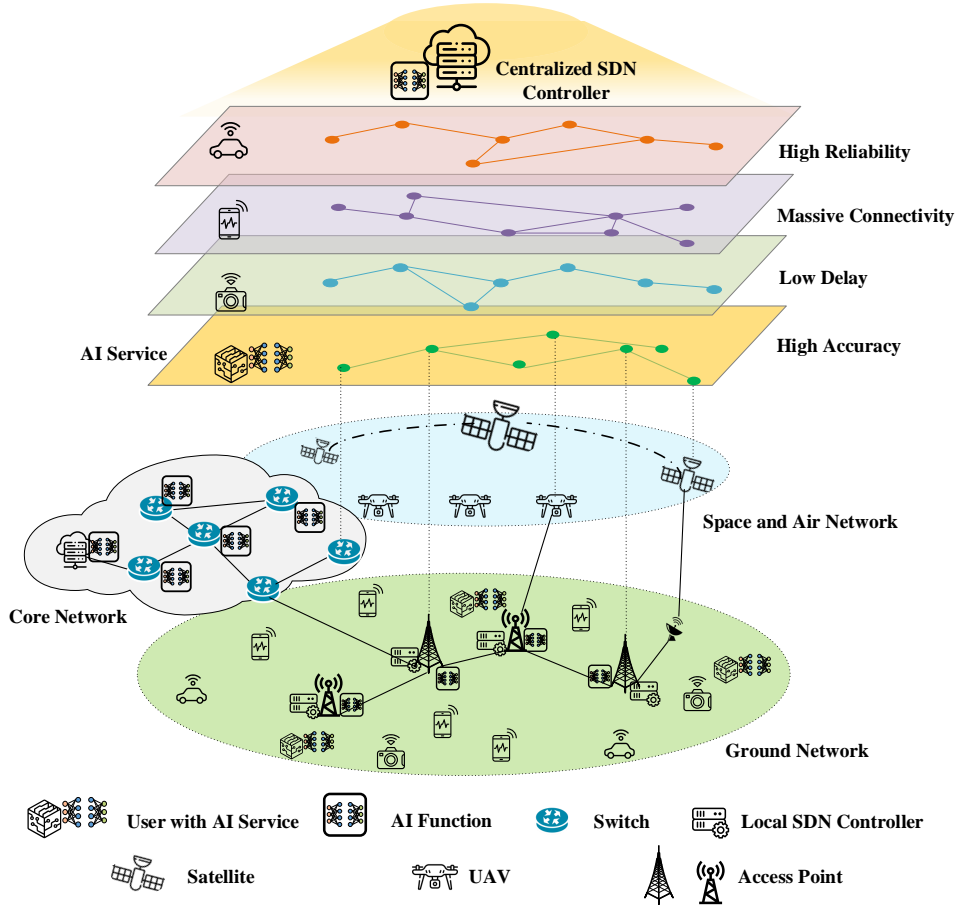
Centralized SDN Controller

High Reliability

Massive Connectivity

Low Delay

AI Service

High Accuracy

Space and Air Network

Core Network

Ground Network

User with AI Service

AI Function

Switch

Local SDN Controller

Satellite

UAV

Access Point